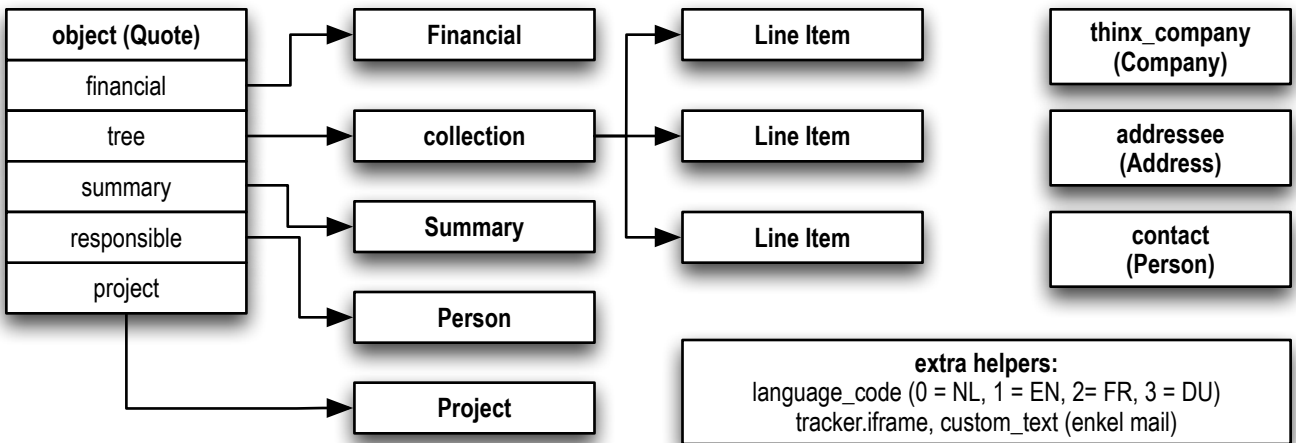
object (Quote)
financial
tree
summary
responsible
project

Financial
collection
Summary
Person
Project

Line Item
Line Item
Line Item

thinx_company (Company)
addressee (Address)
contact (Person)

extra helpers:
language_code (0 = NL, 1 = EN, 2= FR, 3 = DU)
tracker.iframe, custom_text (enkel mail)